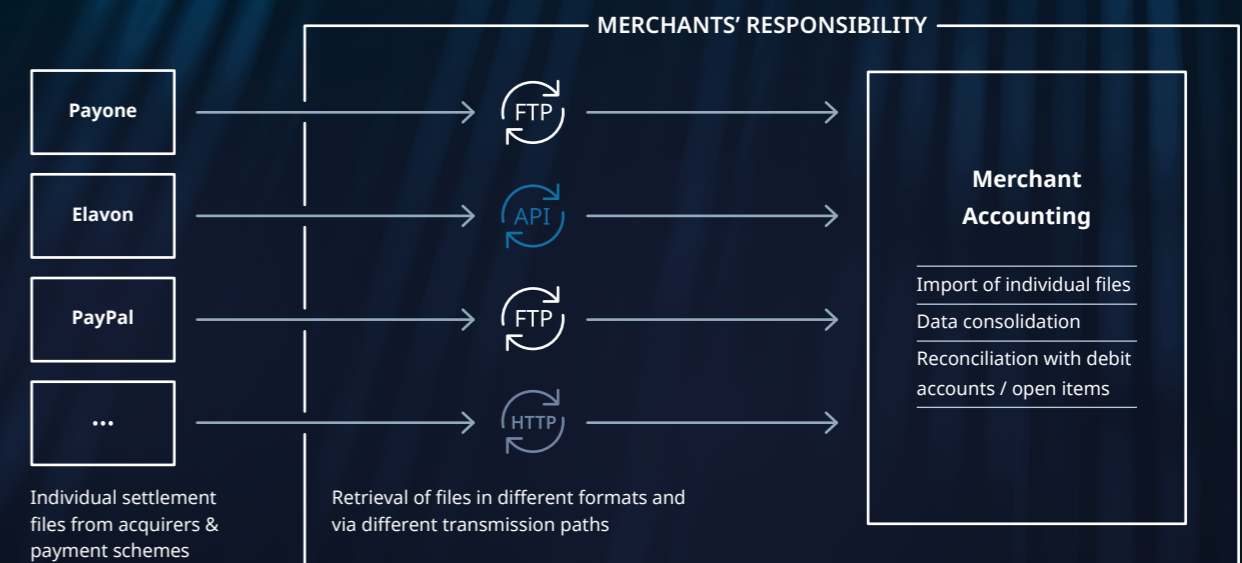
MERCHANTS' RESPONSIBILITY

Payone

Elavon

PayPal

...

Individual settlement files from acquirers & payment schemes

FTP

API

FTP

HTTP

Retrieval of files in different formats and via different transmission paths

Merchant Accounting

Import of individual files

Data consolidation

Reconciliation with debit accounts / open items